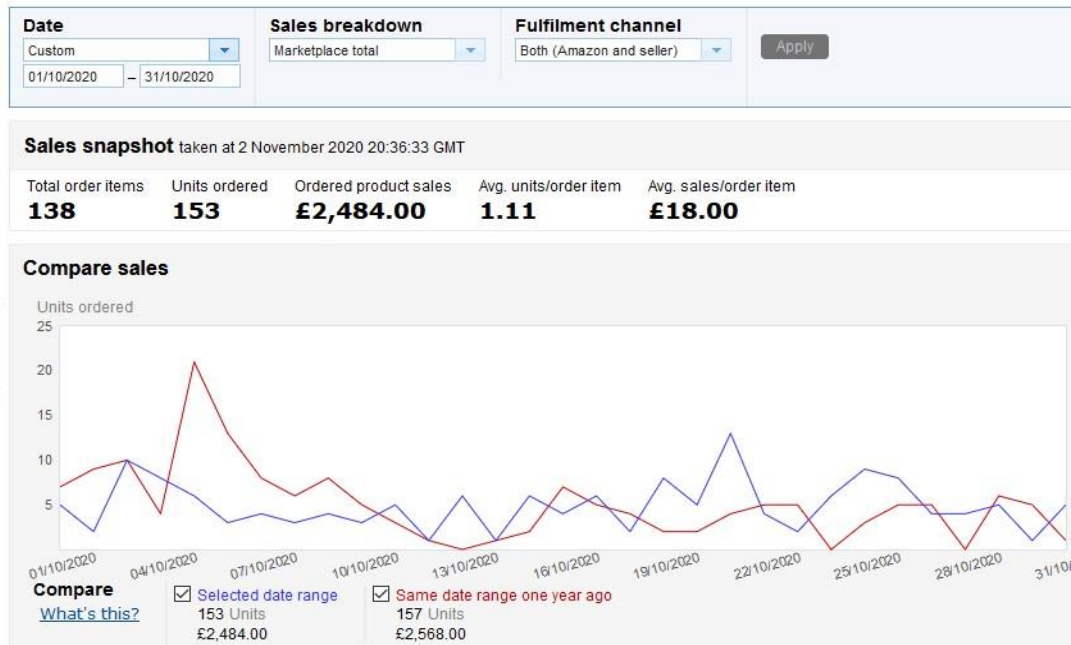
Date
Custom
01/10/2020 – 31/10/2020

Sales breakdown
Marketplace total

Fulfilment channel
Both (Amazon and seller)

Apply

Sales snapshot taken at 2 November 2020 20:36:33 GMT

| Total order items | Units ordered | Ordered product sales | Avg. units/order item | Avg. sales/order item |
|---|---|---|---|---|
| 138 | 153 | £2,484.00 | 1.11 | £18.00 |

Compare sales

Units ordered
25
20
15
10
5

01/10/2020 04/10/2020 07/10/2020 10/10/2020 13/10/2020 16/10/2020 19/10/2020 22/10/2020 25/10/2020 28/10/2020 31/10

Compare
What's this?

Selected date range
153 Units
£2,484.00

Same date range one year ago
157 Units
£2,568.00